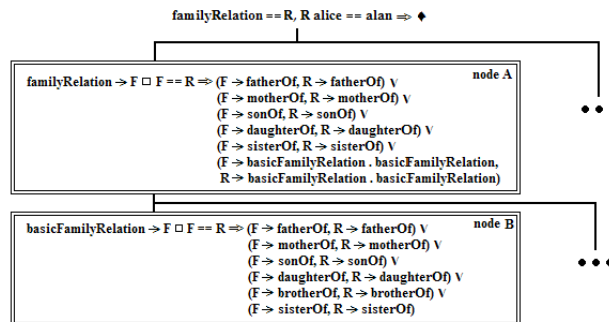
familyRelation == R, R alice == alan ⇒ ♦

familyRelation → F □ F == R ⇒ (F → fatherOf, R → fatherOf) ∨
(F → motherOf, R → motherOf) ∨
(F → sonOf, R → sonOf) ∨
(F → daughterOf, R → daughterOf) ∨
(F → sisterOf, R → sisterOf) ∨
(F → basicFamilyRelation . basicFamilyRelation,
R → basicFamilyRelation . basicFamilyRelation)

node A

• •

basicFamilyRelation → F □ F == R ⇒ (F → fatherOf, R → fatherOf) ∨
(F → motherOf, R → motherOf) ∨
(F → sonOf, R → sonOf) ∨
(F → daughterOf, R → daughterOf) ∨
(F → brotherOf, R → brotherOf) ∨
(F → sisterOf, R → sisterOf)

node B

• • •